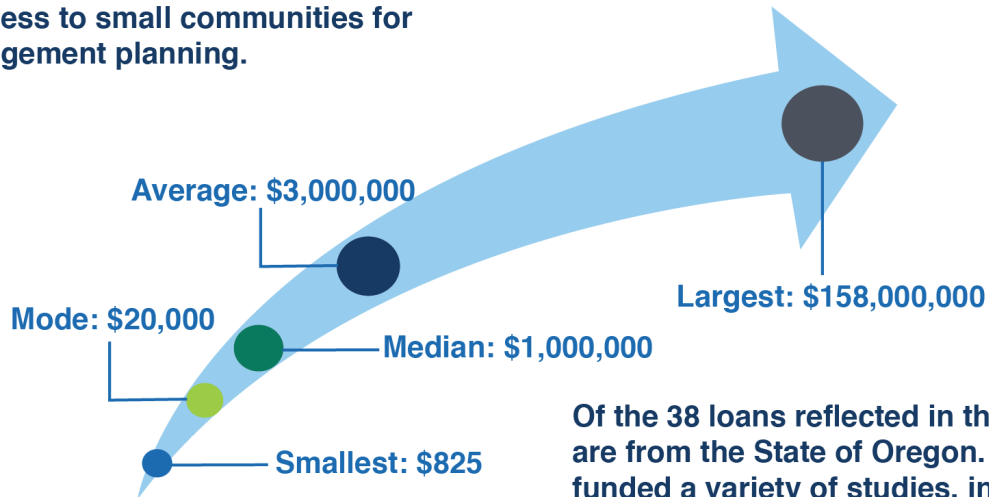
ess to small communities for gement planning.

Average: $3,000,000

Largest: $158,000,000

Mode: $20,000

Median: $1,000,000

Smallest: $825

Of the 38 loans reflected in th are from the State of Oregon. funded a variety of studies, in